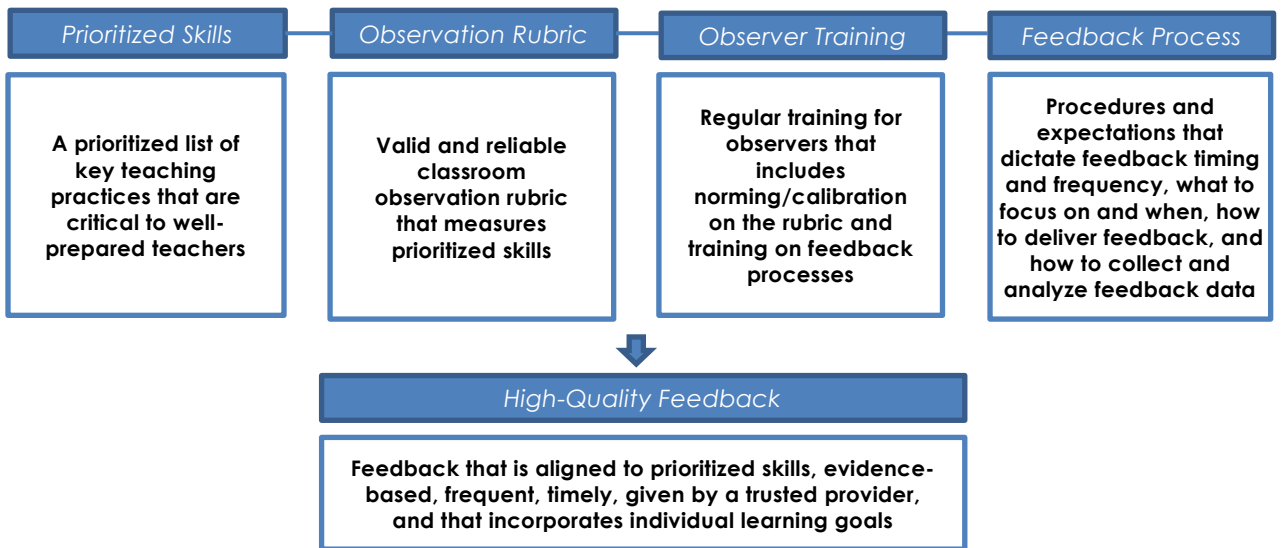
Prioritized Skills

A prioritized list of key teaching practices that are critical to well-prepared teachers

Observation Rubric

Valid and reliable classroom observation rubric that measures prioritized skills

Observer Training

Regular training for observers that includes norming/calibration on the rubric and training on feedback processes

Feedback Process

Procedures and expectations that dictate feedback timing and frequency, what to focus on and when, how to deliver feedback, and how to collect and analyze feedback data

High-Quality Feedback

Feedback that is aligned to prioritized skills, evidence-based, frequent, timely, given by a trusted provider, and that incorporates individual learning goals